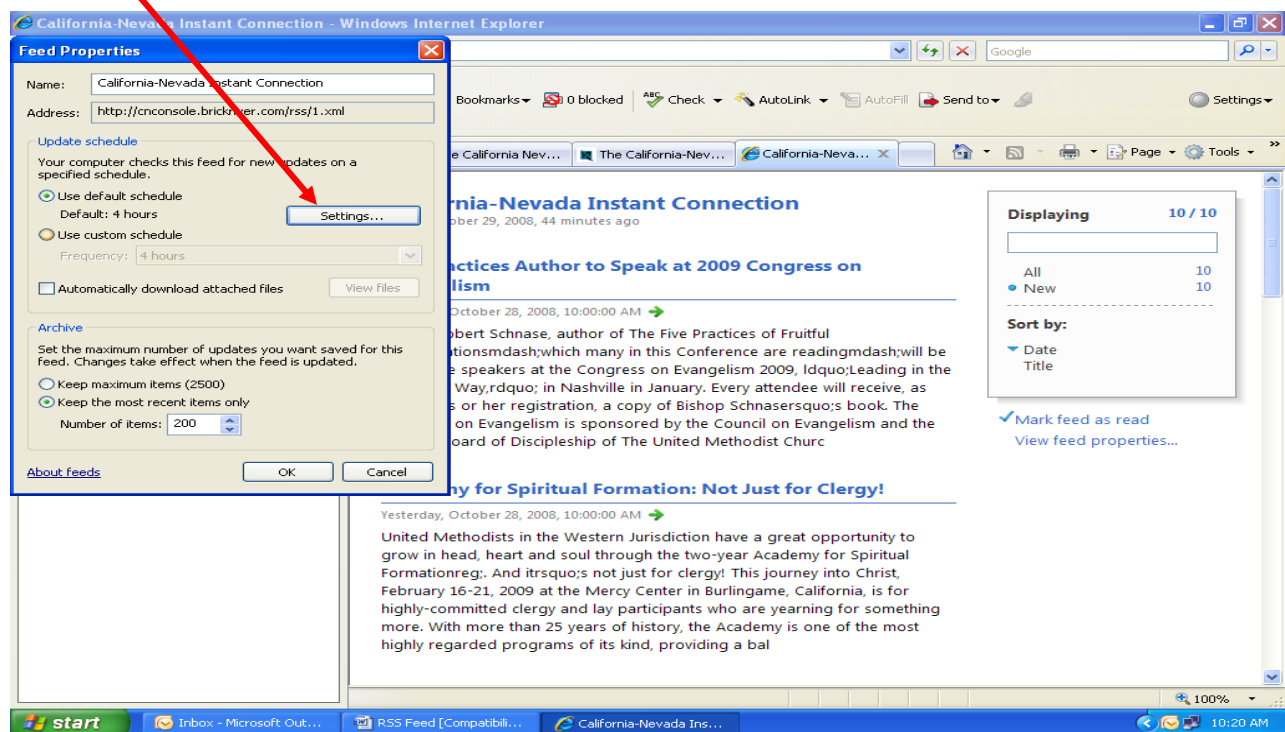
California-Nevada Instant Connection - Windows Internet Explorer

Google

Bookmarks 0 blocked Check AutoLink AutoFill Send to Settings

e California Nev... The California-Nev... California-Neva...

Page Tools

Feed Properties

Name: California-Nevada Instant Connection

Address: http://cnconsole.brick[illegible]er.com/rss/1.xml

Update schedule

Your computer checks this feed for new updates on a specified schedule.

Use default schedule

Default: 4 hours

Settings...

Use custom schedule

Frequency: 4 hours

Automatically download attached files

View files

Archive

Set the maximum number of updates you want saved for this feed. Changes take effect when the feed is updated.

Keep maximum items (2500)

Keep the most recent items only

Number of items: 200

About feeds

OK Cancel

rnia-Nevada Instant Connection

ober 29, 2008, 44 minutes ago

actices Author to Speak at 2009 Congress on lism

October 28, 2008, 10:00:00 AM

obert Schnase, author of The Five Practices of Fruitful tionsmdash;which many in this Conference are readingmdash;will be e speakers at the Congress on Evangelism 2009, ldquo;Leading in the Way,rdquo; in Nashville in January. Every attendee will receive, as s or her registration, a copy of Bishop Schnasersquo;s book. The on Evangelism is sponsored by the Council on Evangelism and the oard of Discipleship of The United Methodist Churc

ny for Spiritual Formation: Not Just for Clergy!

Yesterday, October 28, 2008, 10:00:00 AM

United Methodists in the Western Jurisdiction have a great opportunity to grow in head, heart and soul through the two-year Academy for Spiritual Formationreg;. And itrsquo;s not just for clergy! This journey into Christ, February 16-21, 2009 at the Mercy Center in Burlingame, California, is for highly-committed clergy and lay participants who are yearning for something more. With more than 25 years of history, the Academy is one of the most highly regarded programs of its kind, providing a bal

Displaying 10 / 10

All 10
New 10

Sort by:

Date
Title

Mark feed as read
View feed properties...

100%

start Inbox - Microsoft Out... RSS Feed [Compatibili... California-Nevada Ins... 10:20 AM